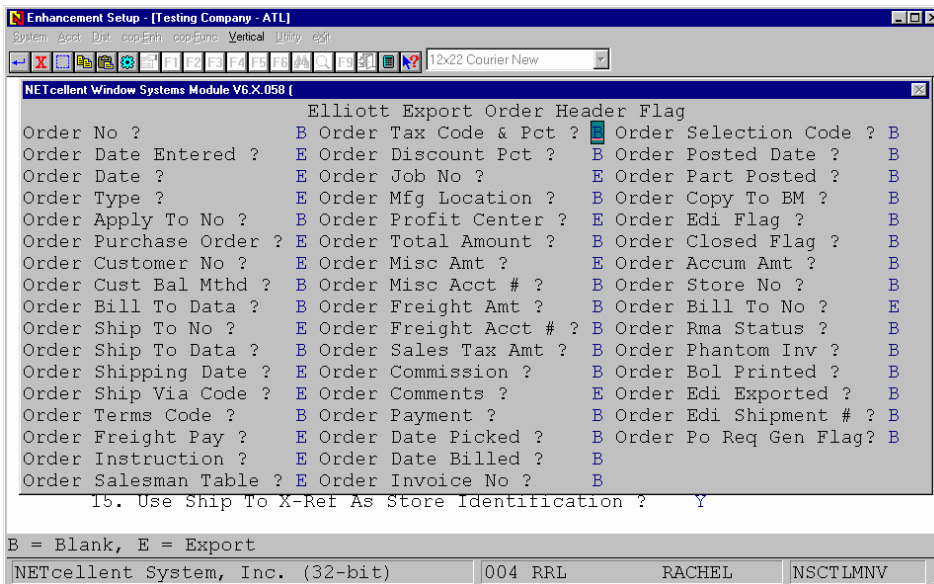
Enhancement Setup - [Testing Company - ATL]

System Acct Dist cop-Enh cop-Func Vertical Utility eXit

F1 F2 F3 F4 F5 F6 F9 12x22 Courier New

NETcellent Window Systems Module V6.X.058 (

Elliott Export Order Header Flag

| | | | | | |
|---|---|---|---|---|---|
| Order No ? | B | Order Tax Code & Pct ? | B | Order Selection Code ? | B |
| Order Date Entered ? | E | Order Discount Pct ? | B | Order Posted Date ? | B |
| Order Date ? | E | Order Job No ? | E | Order Part Posted ? | B |
| Order Type ? | E | Order Mfg Location ? | E | Order Copy To BM ? | B |
| Order Apply To No ? | B | Order Profit Center ? | E | Order Edi Flag ? | B |
| Order Purchase Order ? | E | Order Total Amount ? | B | Order Closed Flag ? | B |
| Order Customer No ? | E | Order Misc Amt ? | E | Order Accum Amt ? | B |
| Order Cust Bal Mthd ? | B | Order Misc Acct # ? | B | Order Store No ? | B |
| Order Bill To Data ? | B | Order Freight Amt ? | B | Order Bill To No ? | E |
| Order Ship To No ? | E | Order Freight Acct # ? | B | Order Rma Status ? | B |
| Order Ship To Data ? | B | Order Sales Tax Amt ? | B | Order Phantom Inv ? | B |
| Order Shipping Date ? | E | Order Commission ? | B | Order Bol Printed ? | B |
| Order Ship Via Code ? | E | Order Comments ? | E | Order Edi Exported ? | B |
| Order Terms Code ? | B | Order Payment ? | B | Order Edi Shipment # ? | B |
| Order Freight Pay ? | E | Order Date Picked ? | B | Order Po Req Gen Flag? | B |
| Order Instruction ? | E | Order Date Billed ? | B | | |
| Order Salesman Table ? | E | Order Invoice No ? | B | | |

15. Use Ship To X-Ref As Store Identification ? Y

B = Blank, E = Export

NETcellent System, Inc. (32-bit) | 004 RRL | RACHEL | NSCTLMNV